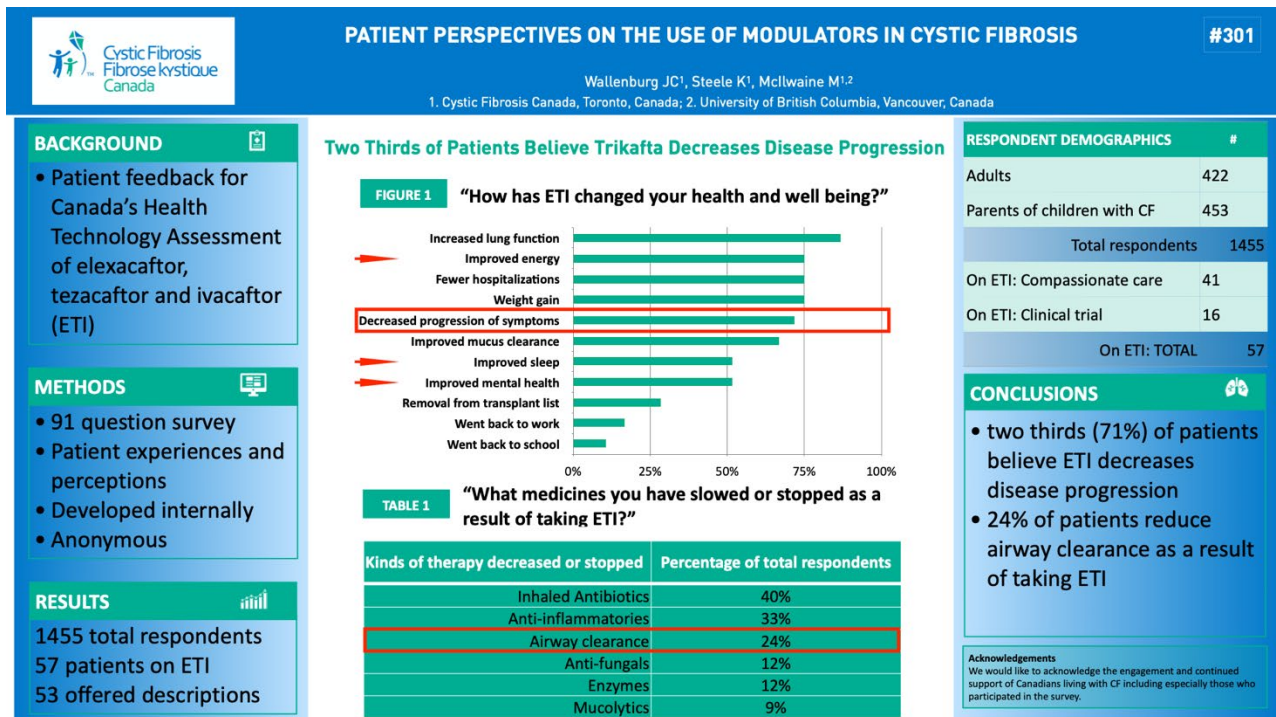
Cystic Fibrosis Fibrose kystique Canada

PATIENT PERSPECTIVES ON THE USE OF MODULATORS IN CYSTIC FIBROSIS

#301

Wallenburg JC$^1$, Steele K$^1$, McIlwaine M$^{1,2}$
1. Cystic Fibrosis Canada, Toronto, Canada; 2. University of British Columbia, Vancouver, Canada

BACKGROUND

• Patient feedback for Canada's Health Technology Assessment of elexacaftor, tezacaftor and ivacaftor (ETI)

METHODS

• 91 question survey
• Patient experiences and perceptions
• Developed internally
• Anonymous

RESULTS

1455 total respondents
57 patients on ETI
53 offered descriptions

Two Thirds of Patients Believe Trikafta Decreases Disease Progression

FIGURE 1 "How has ETI changed your health and well being?"

Increased lung function
Improved energy
Fewer hospitalizations
Weight gain
Decreased progression of symptoms
Improved mucus clearance
Improved sleep
Improved mental health
Removal from transplant list
Went back to work
Went back to school

0% 25% 50% 75% 100%

TABLE 1 "What medicines you have slowed or stopped as a result of taking ETI?"

| Kinds of therapy decreased or stopped | Percentage of total respondents |
|---|---|
| Inhaled Antibiotics | 40% |
| Anti-inflammatories | 33% |
| Airway clearance | 24% |
| Anti-fungals | 12% |
| Enzymes | 12% |
| Mucolytics | 9% |

| RESPONDENT DEMOGRAPHICS | # |
|---|---|
| Adults | 422 |
| Parents of children with CF | 453 |
| Total respondents | 1455 |
| On ETI: Compassionate care | 41 |
| On ETI: Clinical trial | 16 |
| On ETI: TOTAL | 57 |

CONCLUSIONS

• two thirds (71%) of patients believe ETI decreases disease progression
• 24% of patients reduce airway clearance as a result of taking ETI

Acknowledgements
We would like to acknowledge the engagement and continued support of Canadians living with CF including especially those who participated in the survey.